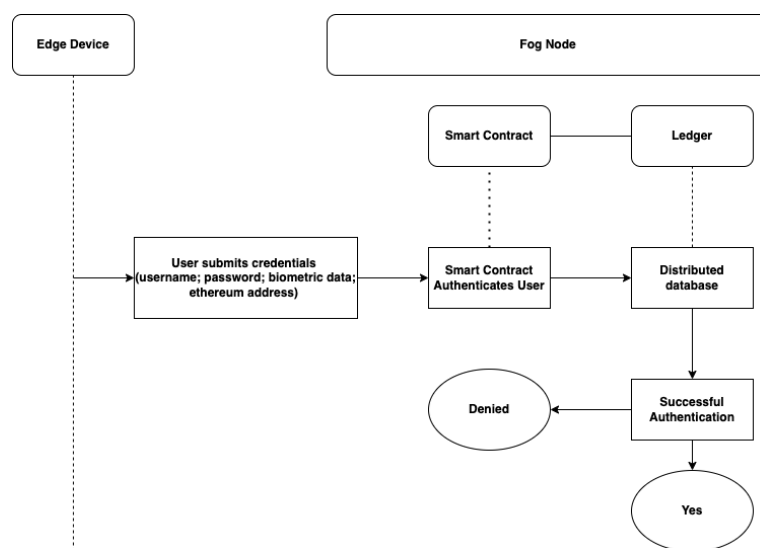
Edge Device

Fog Node

Smart Contract

Ledger

User submits credentials (username; password; biometric data; ethereum address)

Smart Contract Authenticates User

Distributed database

Denied

Successful Authentication

Yes